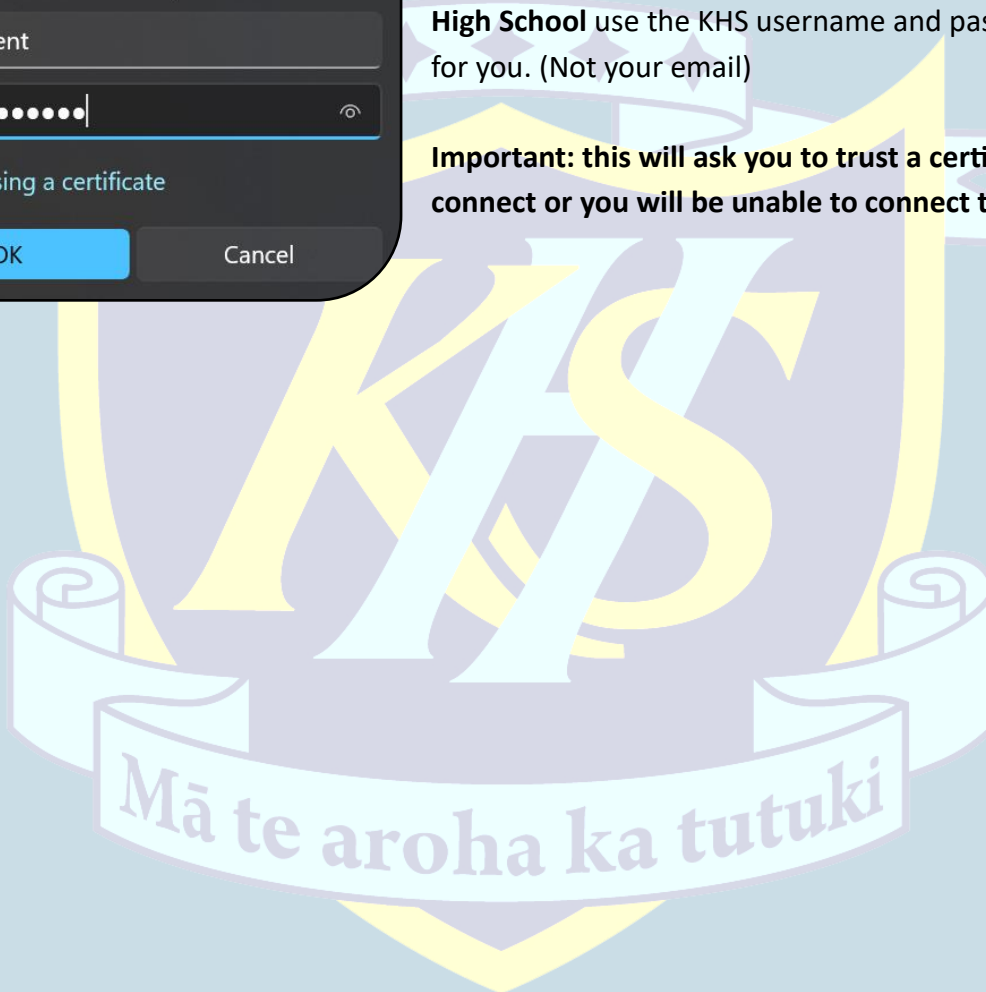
ent

•••••••

sing a certificate

OK

Cancel

**High School** use the KHS username and pas for you. (Not your email)

**Important: this will ask you to trust a certi connect or you will be unable to connect t**

KHS

Mā te aroha ka tutuki